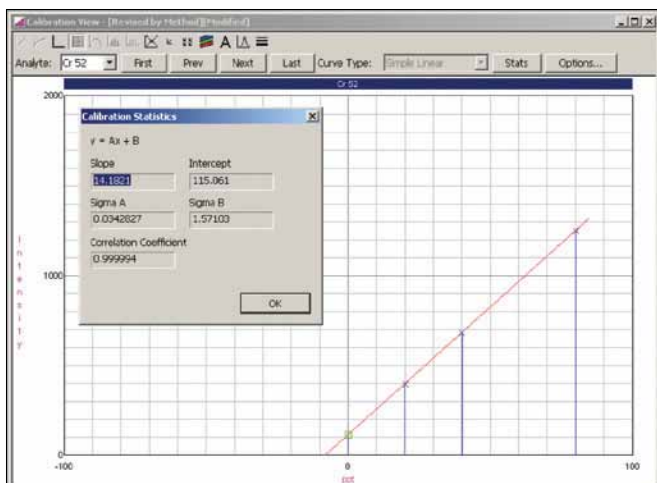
Calibration View - [Revised by Method][Modified]

Analyte: Cr 52 First Prev Next Last Curve Type: Simple Linear Stats Options...

Cr 52

2000

Calibration Statistics

y = Ax + B

Slope
14.1821

Intercept
115.061

Sigma A
0.0342827

Sigma B
1.57103

Correlation Coefficient
0.999994

OK

I
n
t
e
n
s
i
t
y

1000

0

-100

0

100

ppt